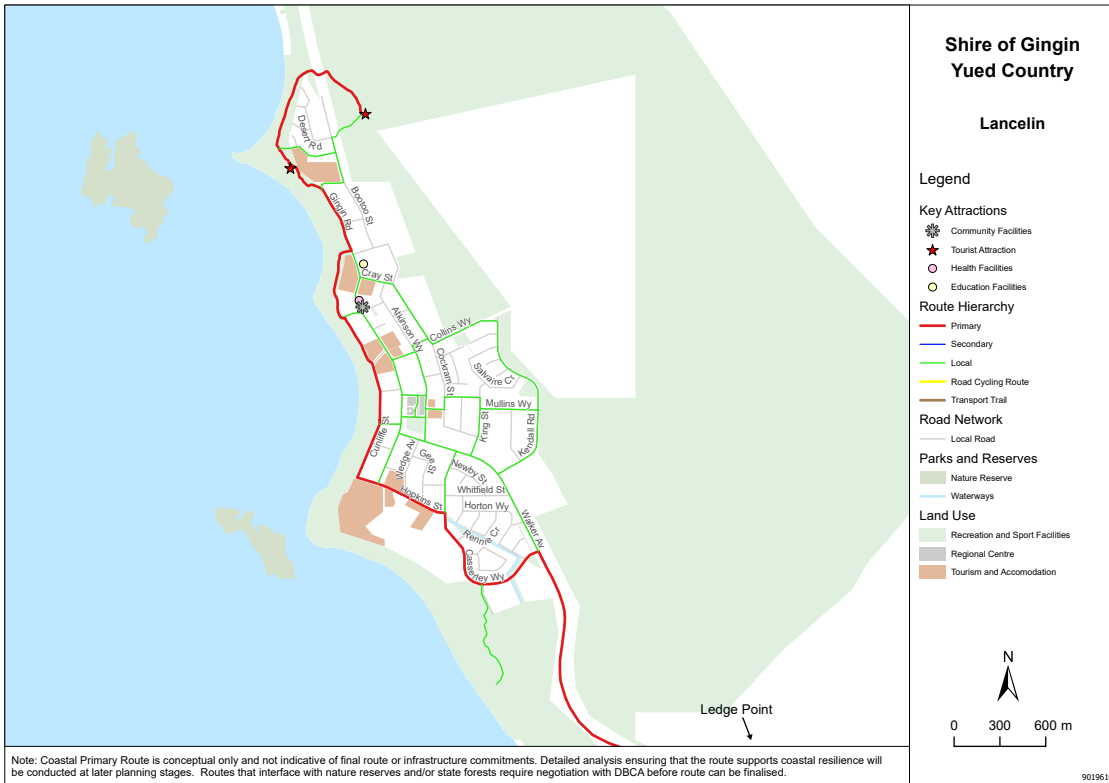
Shire of Gingin
Yued Country

Lancelin

Legend

Key Attractions
Community Facilities
Tourist Attraction
Health Facilities
Education Facilities

Route Hierarchy
Primary
Secondary
Local
Road Cycling Route
Transport Trail

Road Network
Local Road

Parks and Reserves
Nature Reserve
Waterways

Land Use
Recreation and Sport Facilities
Regional Centre
Tourism and Accomodation

N

0 300 600 m

901961

Desert Rd
Bootoo St
Gingin Rd
Cray St
Atkinson Wy
Collins Wy
Cockram St
Salvarre Ct
Mullins Wy
King St
Kendall Rd
Cunliffe St
Wedge Av
Gee St
Newby St
Whitfield St
Hopkins St
Horton Wy
Rennie Cr
Walker Av
Casserley Wy
Ledge Point

Note: Coastal Primary Route is conceptual only and not indicative of final route or infrastructure commitments. Detailed analysis ensuring that the route supports coastal resilience will be conducted at later planning stages. Routes that interface with nature reserves and/or state forests require negotiation with DBCA before route can be finalised.